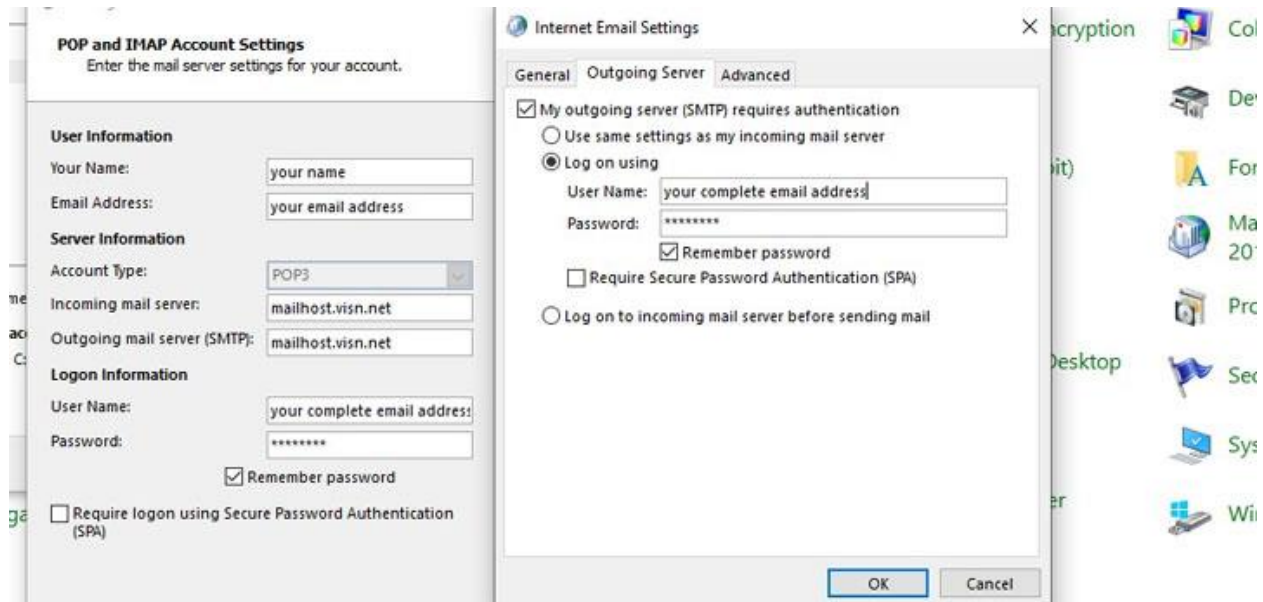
POP and IMAP Account Settings
Enter the mail server settings for your account.

User Information
Your Name: your name
Email Address: your email address
Server Information
Account Type: POP3
Incoming mail server: mailhost.visn.net
Outgoing mail server (SMTP): mailhost.visn.net
Logon Information
User Name: your complete email address
Password: ********
Remember password
Require logon using Secure Password Authentication (SPA)

Internet Email Settings ×
General Outgoing Server Advanced
My outgoing server (SMTP) requires authentication
Use same settings as my incoming mail server
Log on using
User Name: your complete email address
Password: ********
Remember password
Require Secure Password Authentication (SPA)
Log on to incoming mail server before sending mail
OK Cancel

ncryption
Col
Dev
bit)
For
Ma
201
Pro
Desktop
Sec
Sys
er
Wi
me
ac
C:
ga